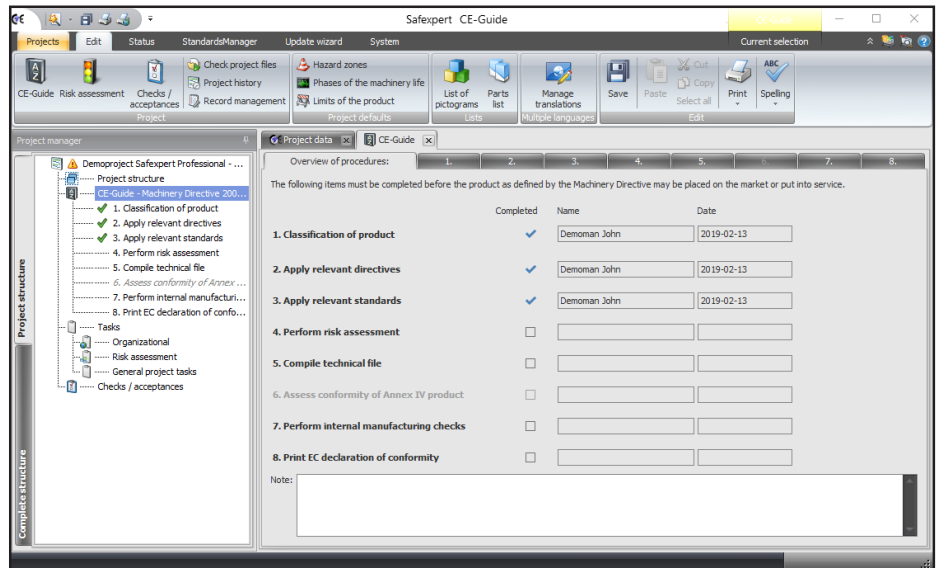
Safexpert CE-Guide

Projects | Edit | Status | StandardsManager | Update wizard | System | Current selection

CE-Guide | Risk assessment | Checks / acceptances | Check project files | Project history | Record management | Project

Hazard zones | Phases of the machinery life | Limits of the product | Project defaults

List of pictograms | Parts list | Lists

Manage translations | Multiple languages

Save | Paste | Cut | Copy | Select all | Print | Spelling | Edit

Project manager

Demoproject Safexpert Professional - ...
Project structure
CE-Guide - Machinery Directive 200...
1. Classification of product
2. Apply relevant directives
3. Apply relevant standards
4. Perform risk assessment
5. Compile technical file
6. Assess conformity of Annex ...
7. Perform internal manufacturi...
8. Print EC declaration of confo...
Tasks
Organizational
Risk assessment
General project tasks
Checks / acceptances

Project structure

Complete structure

Project data | CE-Guide

Overview of procedures: | 1. | 2. | 3. | 4. | 5. | 6. | 7. | 8.

The following items must be completed before the product as defined by the Machinery Directive may be placed on the market or put into service.

| | Completed | Name | Date |
|---|---|---|---|
| 1. Classification of product | ✔ | Demoman John | 2019-02-13 |
| 2. Apply relevant directives | ✔ | Demoman John | 2019-02-13 |
| 3. Apply relevant standards | ✔ | Demoman John | 2019-02-13 |
| 4. Perform risk assessment | ☐ | | |
| 5. Compile technical file | ☐ | | |
| 6. Assess conformity of Annex IV product | ☐ | | |
| 7. Perform internal manufacturing checks | ☐ | | |
| 8. Print EC declaration of conformity | ☐ | | |

Note: